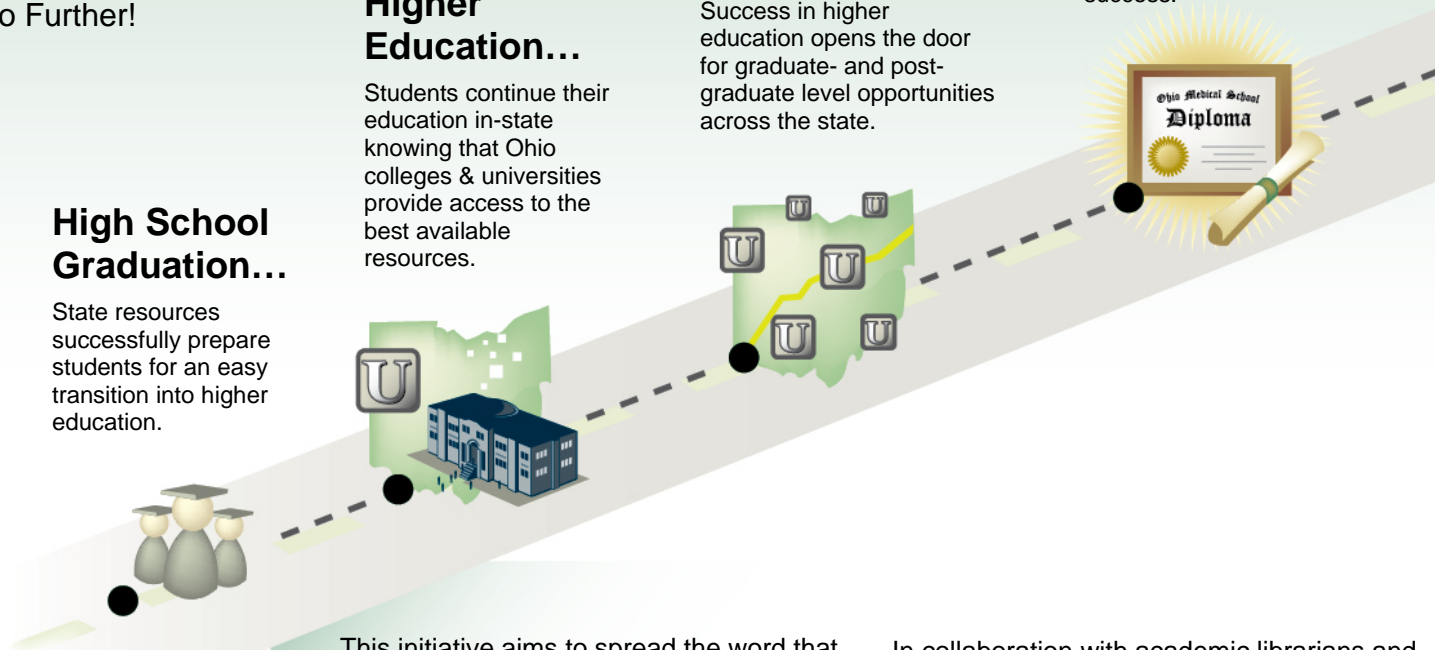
o Further!

Higher Education…

Students continue their education in-state knowing that Ohio colleges & universities provide access to the best available resources.

Success in higher education opens the door for graduate- and post-graduate level opportunities across the state.

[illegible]

Ohio Medical School
Diploma

High School Graduation…

State resources successfully prepare students for an easy transition into higher education.

U

U

U

U

U

U

U

This initiative aims to spread the word that

In collaboration with academic librarians and